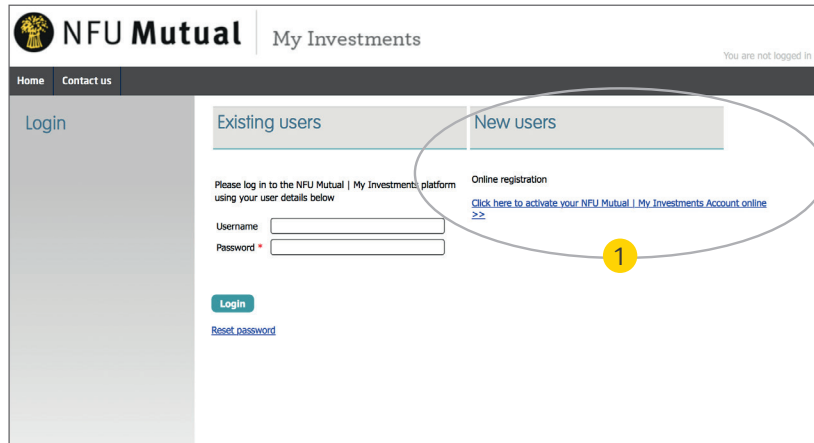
NFU Mutual | My Investments

You are not logged in

Home Contact us

Login

Existing users

Please log in to the NFU Mutual | My Investments platform using your user details below

Username

Password *

Login

Reset password

New users

Online registration

Click here to activate your NFU Mutual | My Investments Account online >>

1